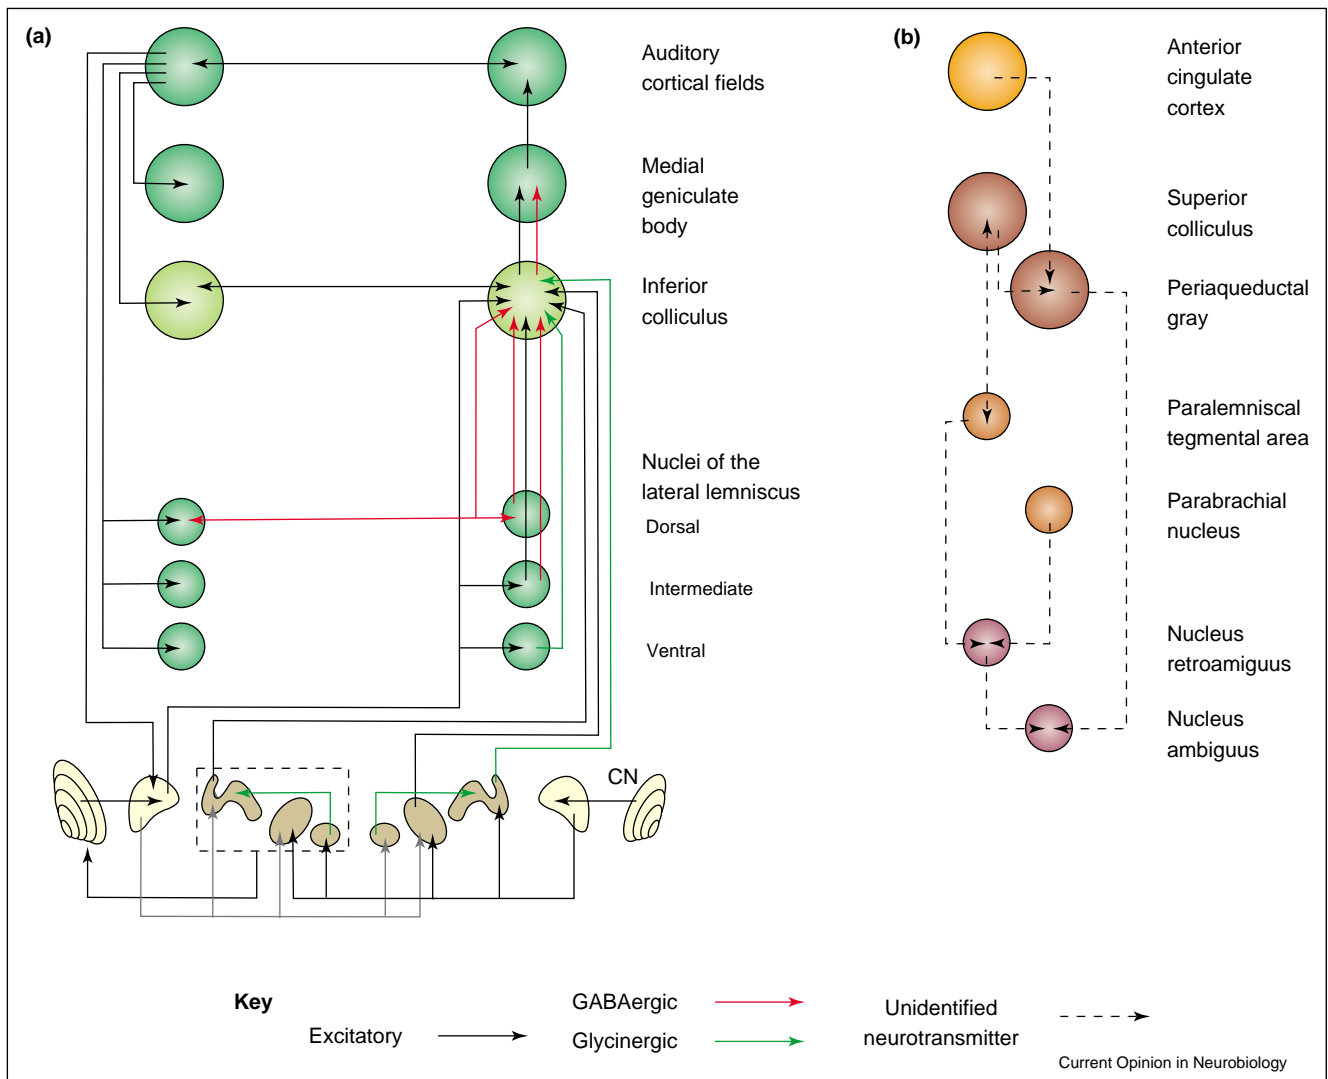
(a)

Auditory cortical fields

Medial geniculate body

Inferior colliculus

Nuclei of the lateral lemniscus

Dorsal

Intermediate

Ventral

CN

(b)

Anterior cingulate cortex

Superior colliculus

Periaqueductal gray

Paralemniscal tegmental area

Parabrachial nucleus

Nucleus retroamiguus

Nucleus ambiguus

Key

Excitatory

GABAergic

Glycinergic

Unidentified neurotransmitter

Current Opinion in Neurobiology